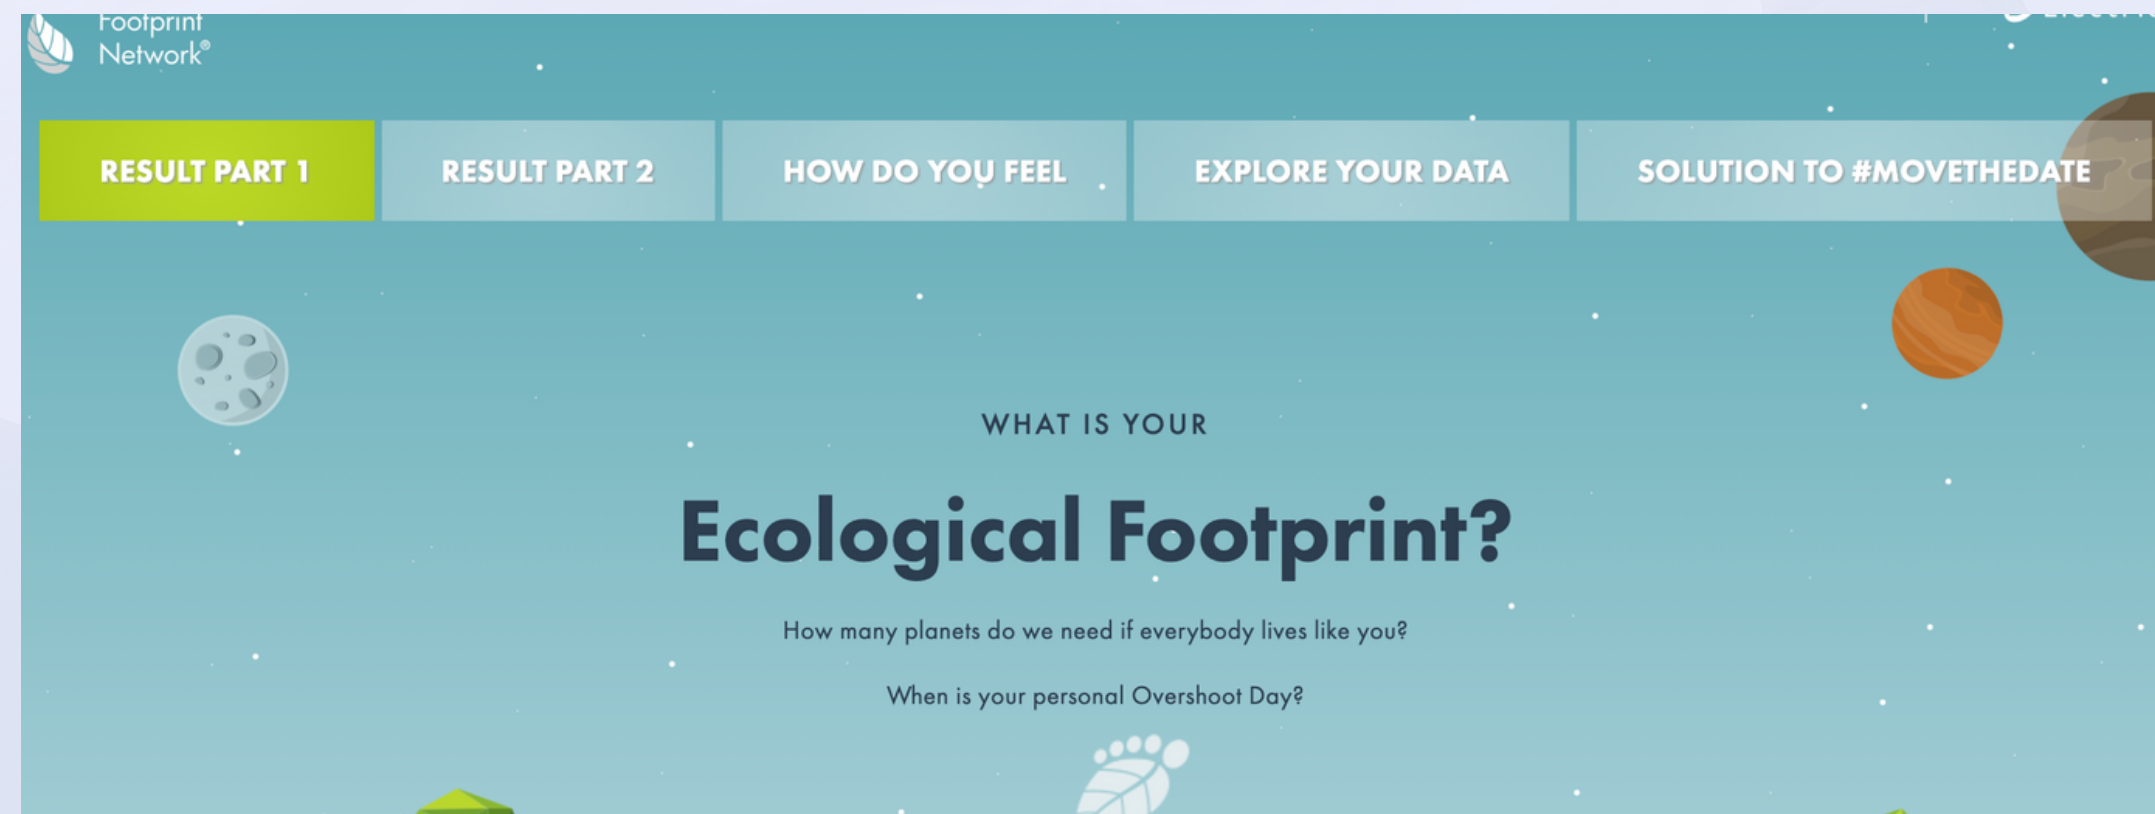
Footprint Network®

RESULT PART 1

RESULT PART 2

HOW DO YOU FEEL

EXPLORE YOUR DATA

SOLUTION TO #MOVETHEDATE

WHAT IS YOUR

Ecological Footprint?

How many planets do we need if everybody lives like you?

When is your personal Overshoot Day?